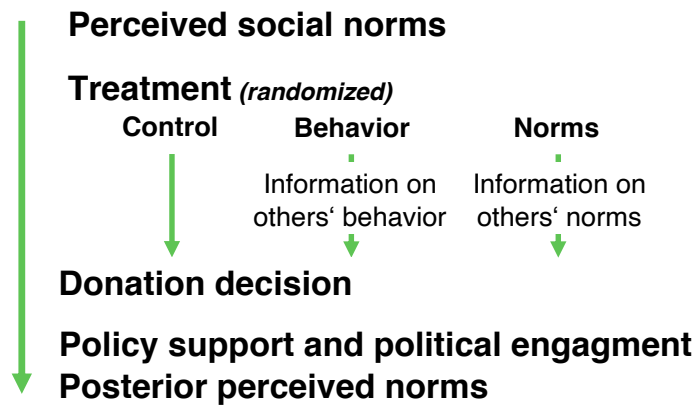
Perceived social norms

Treatment *(randomized)*

Control

Behavior

Information on others‘ behavior

Norms

Information on others‘ norms

Donation decision

Policy support and political engagment

Posterior perceived norms